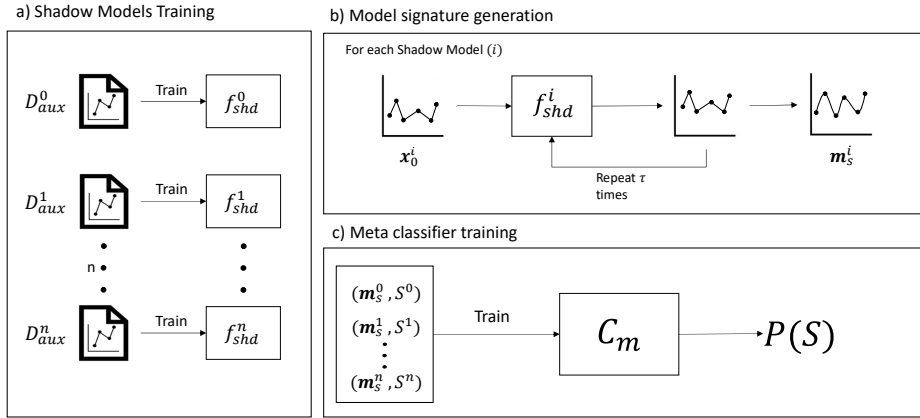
a) Shadow Models Training

$D_{aux}^0$ Train $f_{shd}^0$

$D_{aux}^1$ Train $f_{shd}^1$

n

$D_{aux}^n$ Train $f_{shd}^n$

b) Model signature generation

For each Shadow Model $(i)$

$\boldsymbol{x}_0^i$ $f_{shd}^i$ $\boldsymbol{m}_s^i$

Repeat $\tau$ times

c) Meta classifier training

$(\boldsymbol{m}_s^0, S^0)$
$(\boldsymbol{m}_s^1, S^1)$
$(\boldsymbol{m}_s^n, S^n)$

Train

$C_m$

$P(S)$